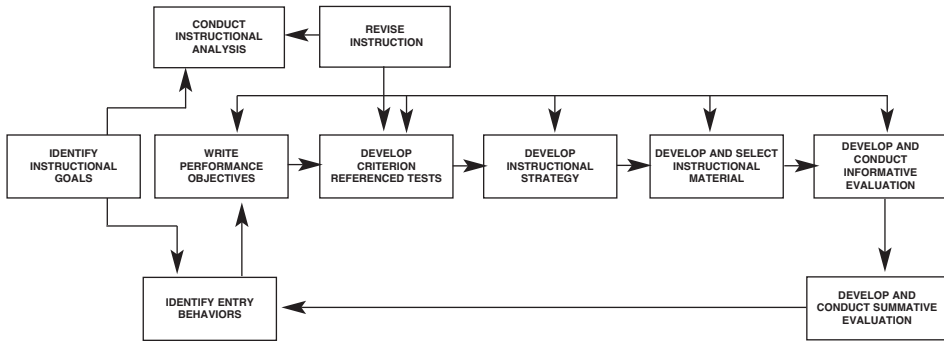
CONDUCT INSTRUCTIONAL ANALYSIS

REVISE INSTRUCTION

IDENTIFY INSTRUCTIONAL GOALS

WRITE PERFORMANCE OBJECTIVES

DEVELOP CRITERION REFERENCED TESTS

DEVELOP INSTRUCTIONAL STRATEGY

DEVELOP AND SELECT INSTRUCTIONAL MATERIAL

DEVELOP AND CONDUCT INFORMATIVE EVALUATION

IDENTIFY ENTRY BEHAVIORS

DEVELOP AND CONDUCT SUMMATIVE EVALUATION